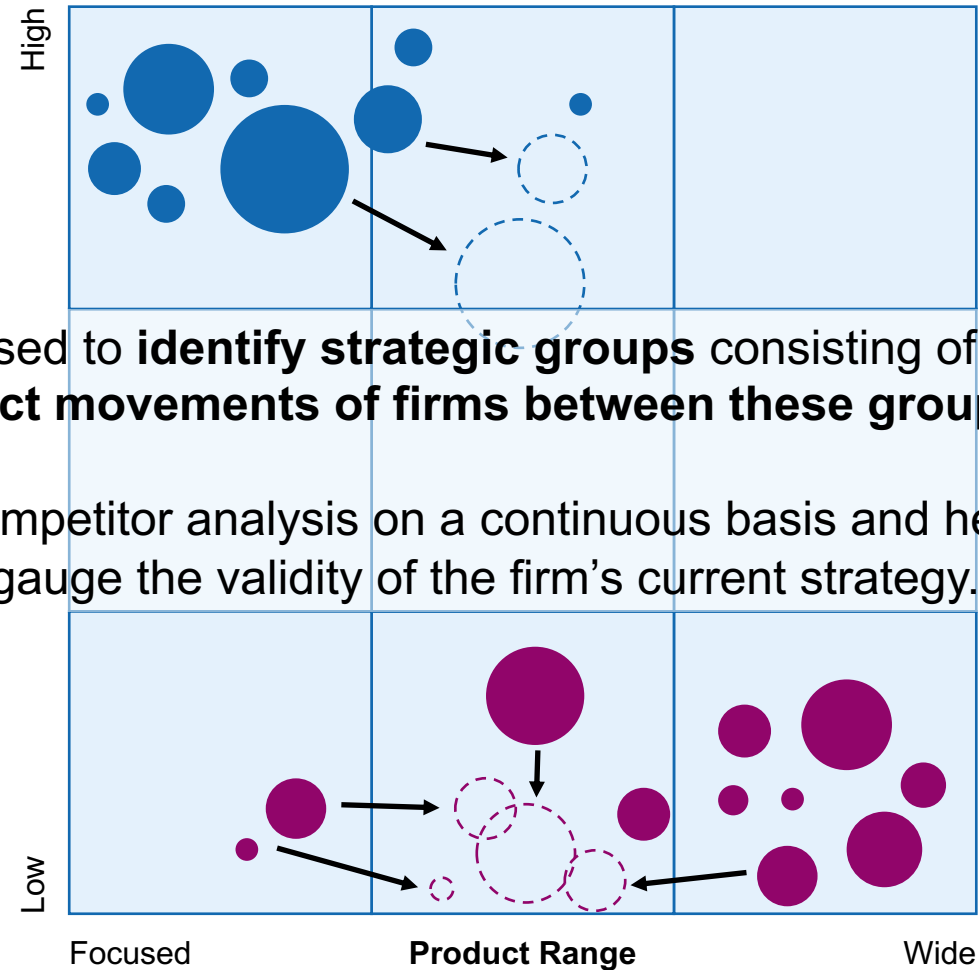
High

sed to **identify strategic groups** consisting of **ct movements of firms between these grou**

mpetitor analysis on a continuous basis and he gauge the validity of the firm's current strategy.

Low

Focused **Product Range** Wide